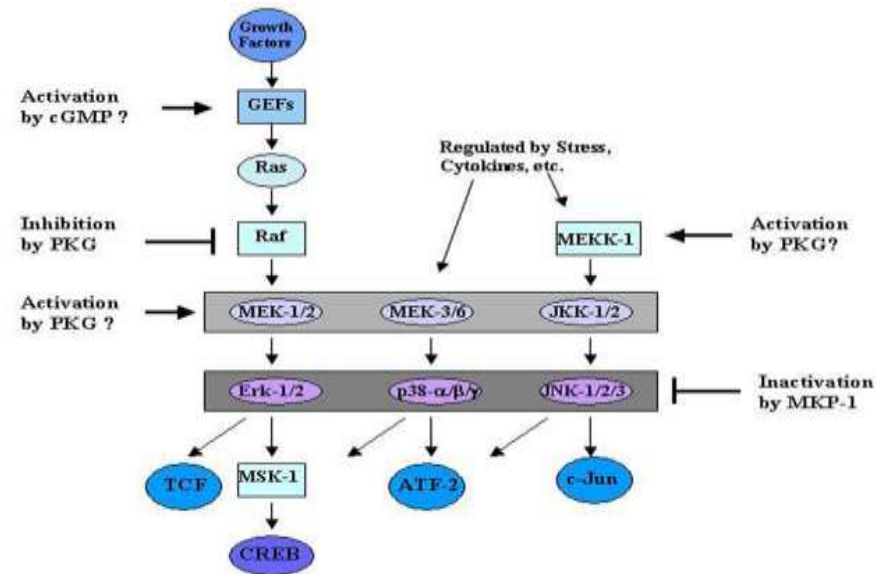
Growth Factors

Activation by cGMP ?

GEFs

Ras

Regulated by Stress, Cytokines, etc.

Inhibition by PKG

Raf

MEKK-1

Activation by PKG?

Activation by PKG ?

MEK-1/2

MEK-3/6

JKK-1/2

Erk-1/2

p38-α/β/γ

JNK-1/2/3

Inactivation by MKP-1

TCF

MSK-1

ATF-2

c-Jun

CREB